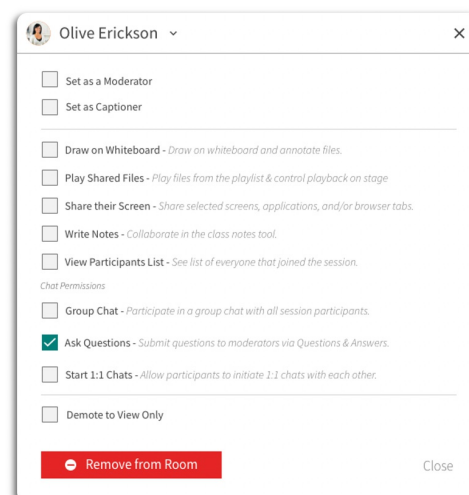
Olive Erickson

Set as a Moderator

Set as Captioner

Draw on Whiteboard - Draw on whiteboard and annotate files.

Play Shared Files - Play files from the playlist & control playback on stage

Share their Screen - Share selected screens, applications, and/or browser tabs.

Write Notes - Collaborate in the class notes tool.

View Participants List - See list of everyone that joined the session.

Chat Permissions

Group Chat - Participate in a group chat with all session participants.

Ask Questions - Submit questions to moderators via Questions & Answers.

Start 1:1 Chats - Allow participants to initiate 1:1 chats with each other.

Demote to View Only

Remove from Room

Close